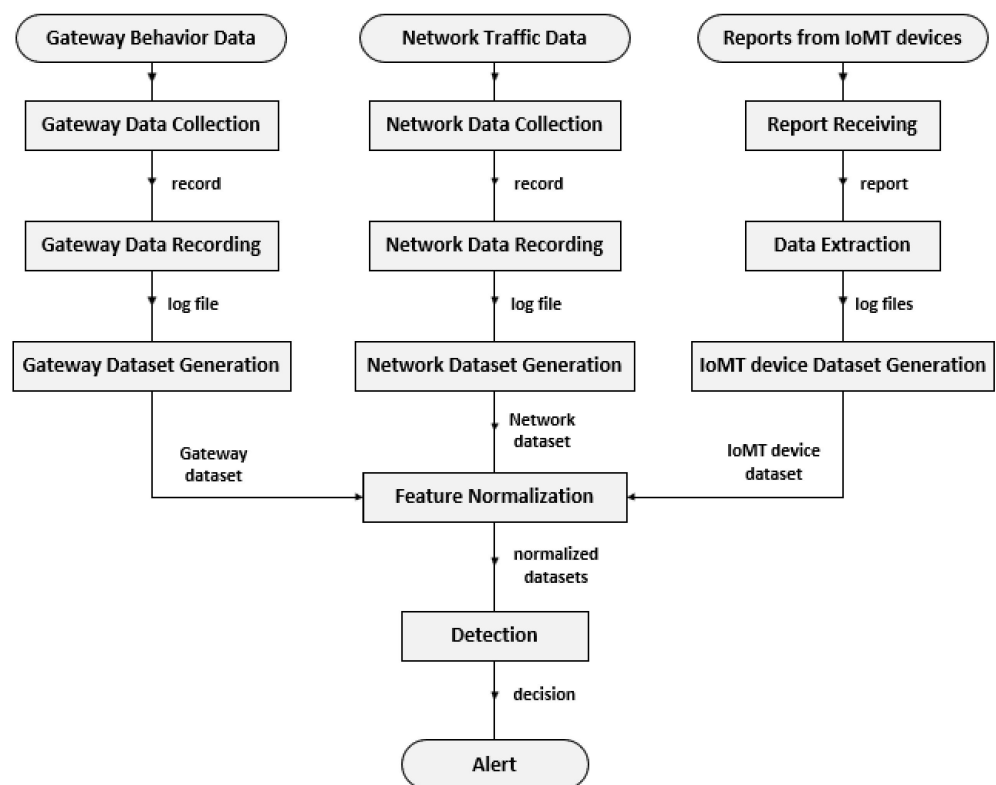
Gateway Behavior Data

Gateway Data Collection

record

Gateway Data Recording

log file

Gateway Dataset Generation

Gateway dataset

Network Traffic Data

Network Data Collection

record

Network Data Recording

log file

Network Dataset Generation

Network dataset

Reports from IoMT devices

Report Receiving

report

Data Extraction

log files

IoMT device Dataset Generation

IoMT device dataset

Feature Normalization

normalized datasets

Detection

decision

Alert